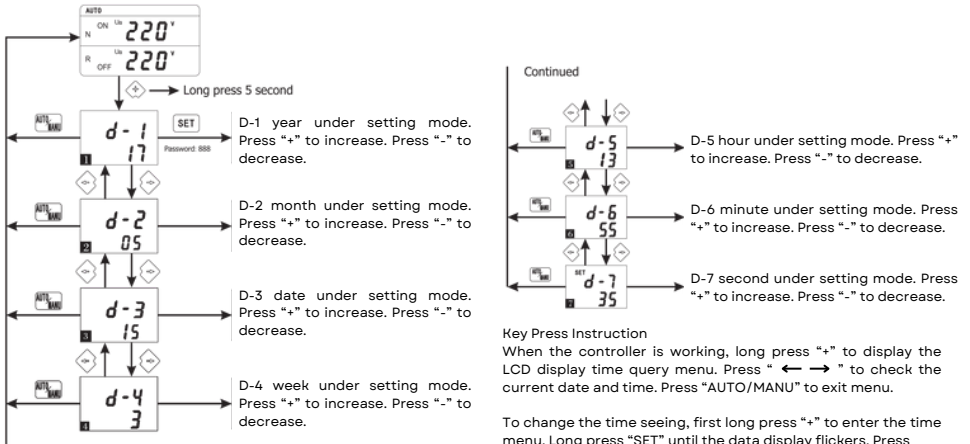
AUTO
N ON Ua 220 V
R OFF Ua 220 V
Long press 5 second

AUTO MANU
d - 1
17
1
SET
Password: 888
D-1 year under setting mode. Press "+" to increase. Press "-" to decrease.

AUTO MANU
d - 2
05
2
D-2 month under setting mode. Press "+" to increase. Press "-" to decrease.

AUTO MANU
d - 3
15
3
D-3 date under setting mode. Press "+" to increase. Press "-" to decrease.

AUTO MANU
d - 4
3
4
D-4 week under setting mode. Press "+" to increase. Press "-" to decrease.

Continued

AUTO MANU
d - 5
13
5
D-5 hour under setting mode. Press "+" to increase. Press "-" to decrease.

AUTO MANU
d - 6
55
6
D-6 minute under setting mode. Press "+" to increase. Press "-" to decrease.

AUTO MANU
SET
d - 7
35
7
D-7 second under setting mode. Press "+" to increase. Press "-" to decrease.

Key Press Instruction
When the controller is working, long press "+" to display the LCD display time query menu. Press " $\leftarrow$ $\rightarrow$ " to check the current date and time. Press "AUTO/MANU" to exit menu.

To change the time seeing, first long press "+" to enter the time menu. Long press "SET" until the data display flickers. Press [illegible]